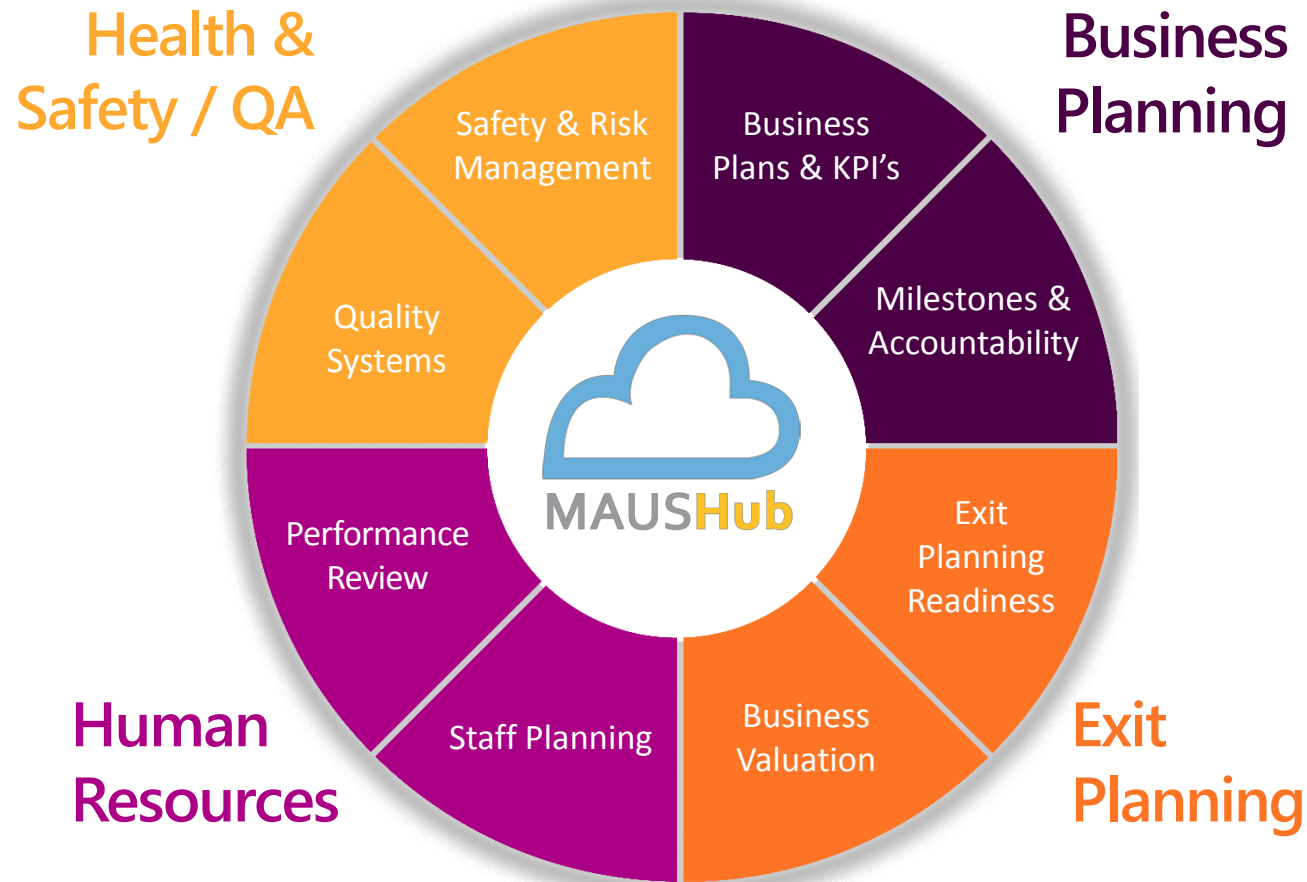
Health & Safety / QA

Business Planning

Safety & Risk Management

Business Plans & KPI’s

Quality Systems

Milestones & Accountability

MAUSHub

Performance Review

Exit Planning Readiness

Staff Planning

Business Valuation

Human Resources

Exit Planning